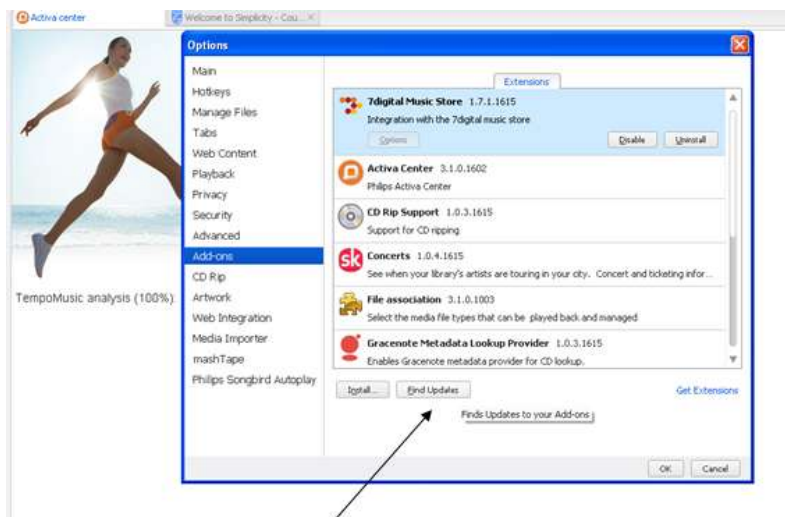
Activa center

Welcome to Simplicity - Cou... ×

TempoMusic analysis (100%)

Options

Main
Hotkeys
Manage Files
Tabs
Web Content
Playback
Privacy
Security
Advanced
Add-ons
CD Rip
Artwork
Web Integration
Media Importer
mashTape
Philips Songbird Autoplay

Extensions

7digital Music Store 1.7.1.1615
Integration with the 7digital music store
Options
Disable
Uninstall

Activa Center 3.1.0.1602
Philips Activa Center

CD Rip Support 1.0.3.1615
Support for CD ripping

Concerts 1.0.4.1615
See when your library's artists are touring in your city. Concert and ticketing infor...

File association 3.1.0.1003
Select the media file types that can be played back and managed

Gracenote Metadata Lookup Provider 1.0.3.1615
Enables Gracenote metadata provider for CD lookup.

Install...
Find Updates
Get Extensions

Finds Updates to your Add-ons

OK
Cancel